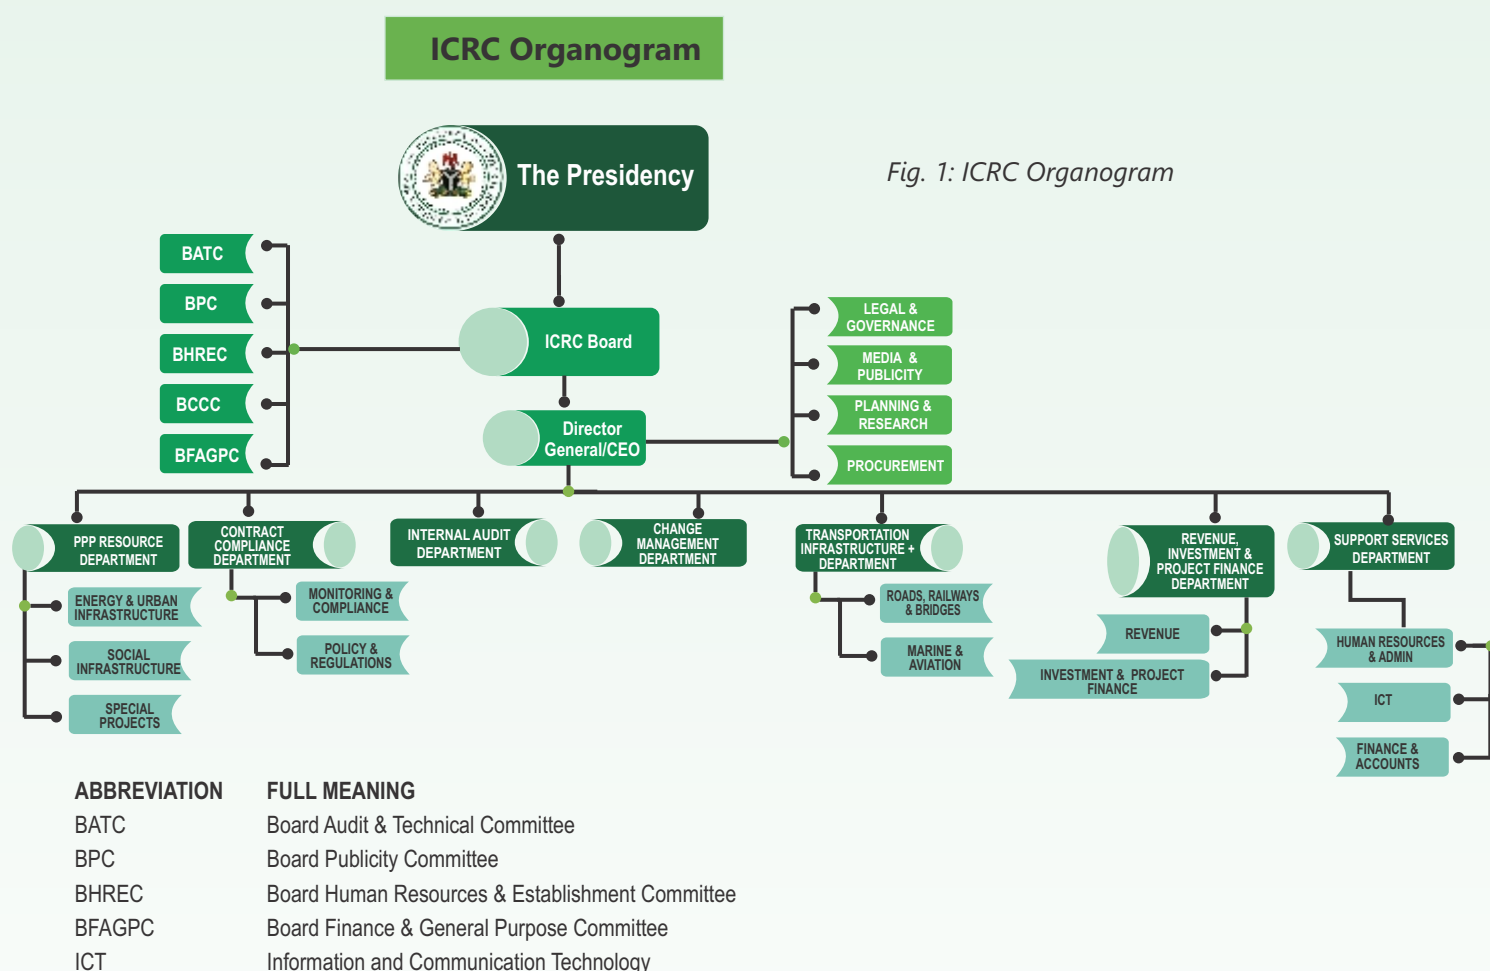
ICRC Organogram

The Presidency

Fig. 1: ICRC Organogram

BATC
BPC
BHREC
BCCC
BFAGPC

ICRC Board

Director General/CEO

LEGAL & GOVERNANCE
MEDIA & PUBLICITY
PLANNING & RESEARCH
PROCUREMENT

PPP RESOURCE DEPARTMENT
ENERGY & URBAN INFRASTRUCTURE
SOCIAL INFRASTRUCTURE
SPECIAL PROJECTS

CONTRACT COMPLIANCE DEPARTMENT
MONITORING & COMPLIANCE
POLICY & REGULATIONS

INTERNAL AUDIT DEPARTMENT

CHANGE MANAGEMENT DEPARTMENT

TRANSPORTATION INFRASTRUCTURE + DEPARTMENT
ROADS, RAILWAYS & BRIDGES
MARINE & AVIATION

REVENUE, INVESTMENT & PROJECT FINANCE DEPARTMENT
REVENUE
INVESTMENT & PROJECT FINANCE

SUPPORT SERVICES DEPARTMENT
HUMAN RESOURCES & ADMIN
ICT
FINANCE & ACCOUNTS

| ABBREVIATION | FULL MEANING |
|---|---|
| BATC | Board Audit & Technical Committee |
| BPC | Board Publicity Committee |
| BHREC | Board Human Resources & Establishment Committee |
| BFAGPC | Board Finance & General Purpose Committee |
| ICT | Information and Communication Technology |